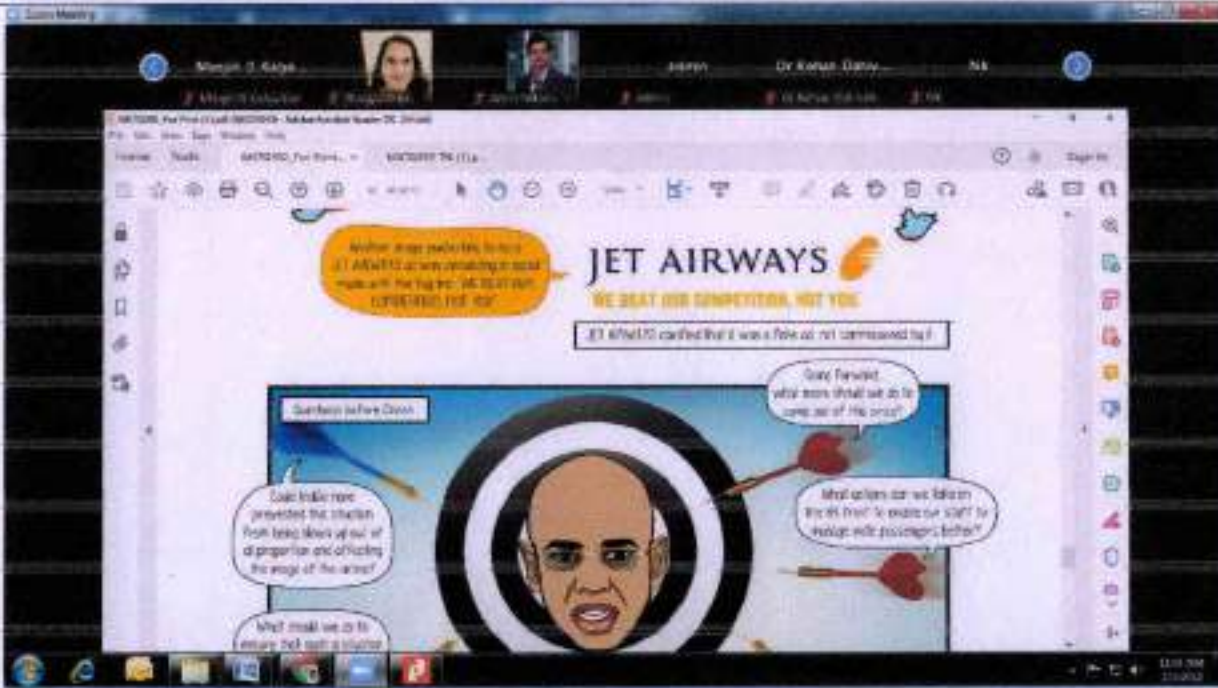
Zoom Meeting

Margin J. Kalpe

Admin

Dr Kishan Dalvi

Nk

Home Tools

Sign In

Another image went viral, to have JET AIRWAYS as were celebrating in social media with the tag line 'WE BEAT OUR COMPETITION, NOT YOU'

JET AIRWAYS

WE BEAT OUR COMPETITION, NOT YOU

JET AIRWAYS clarified that it was a fake ad, not commissioned by it

Questions before Dawn

Going forward, what more should we do to come out of this crisis?

Could India have prevented this situation from being blown up out of all proportion and affecting the image of the airline?

What options can we follow in the HR front to enable our staff to manage with passengers better?

What should we do to ensure that such a situation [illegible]